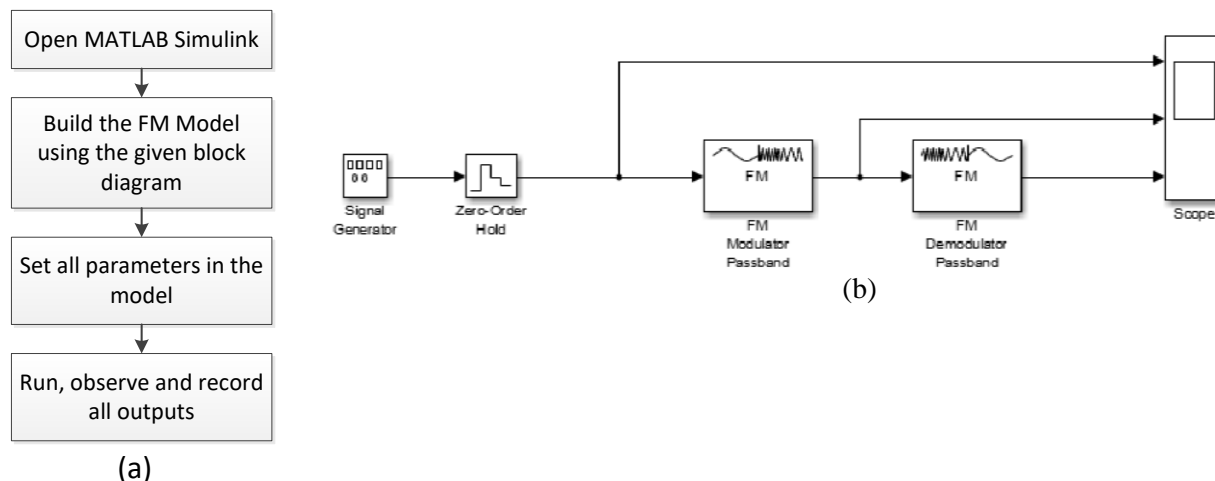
Open MATLAB Simulink

Build the FM Model using the given block diagram

Set all parameters in the model

Run, observe and record all outputs

(a)

Signal Generator

Zero-Order Hold

FM

FM Modulator Passband

FM

FM Demodulator Passband

Scope

(b)